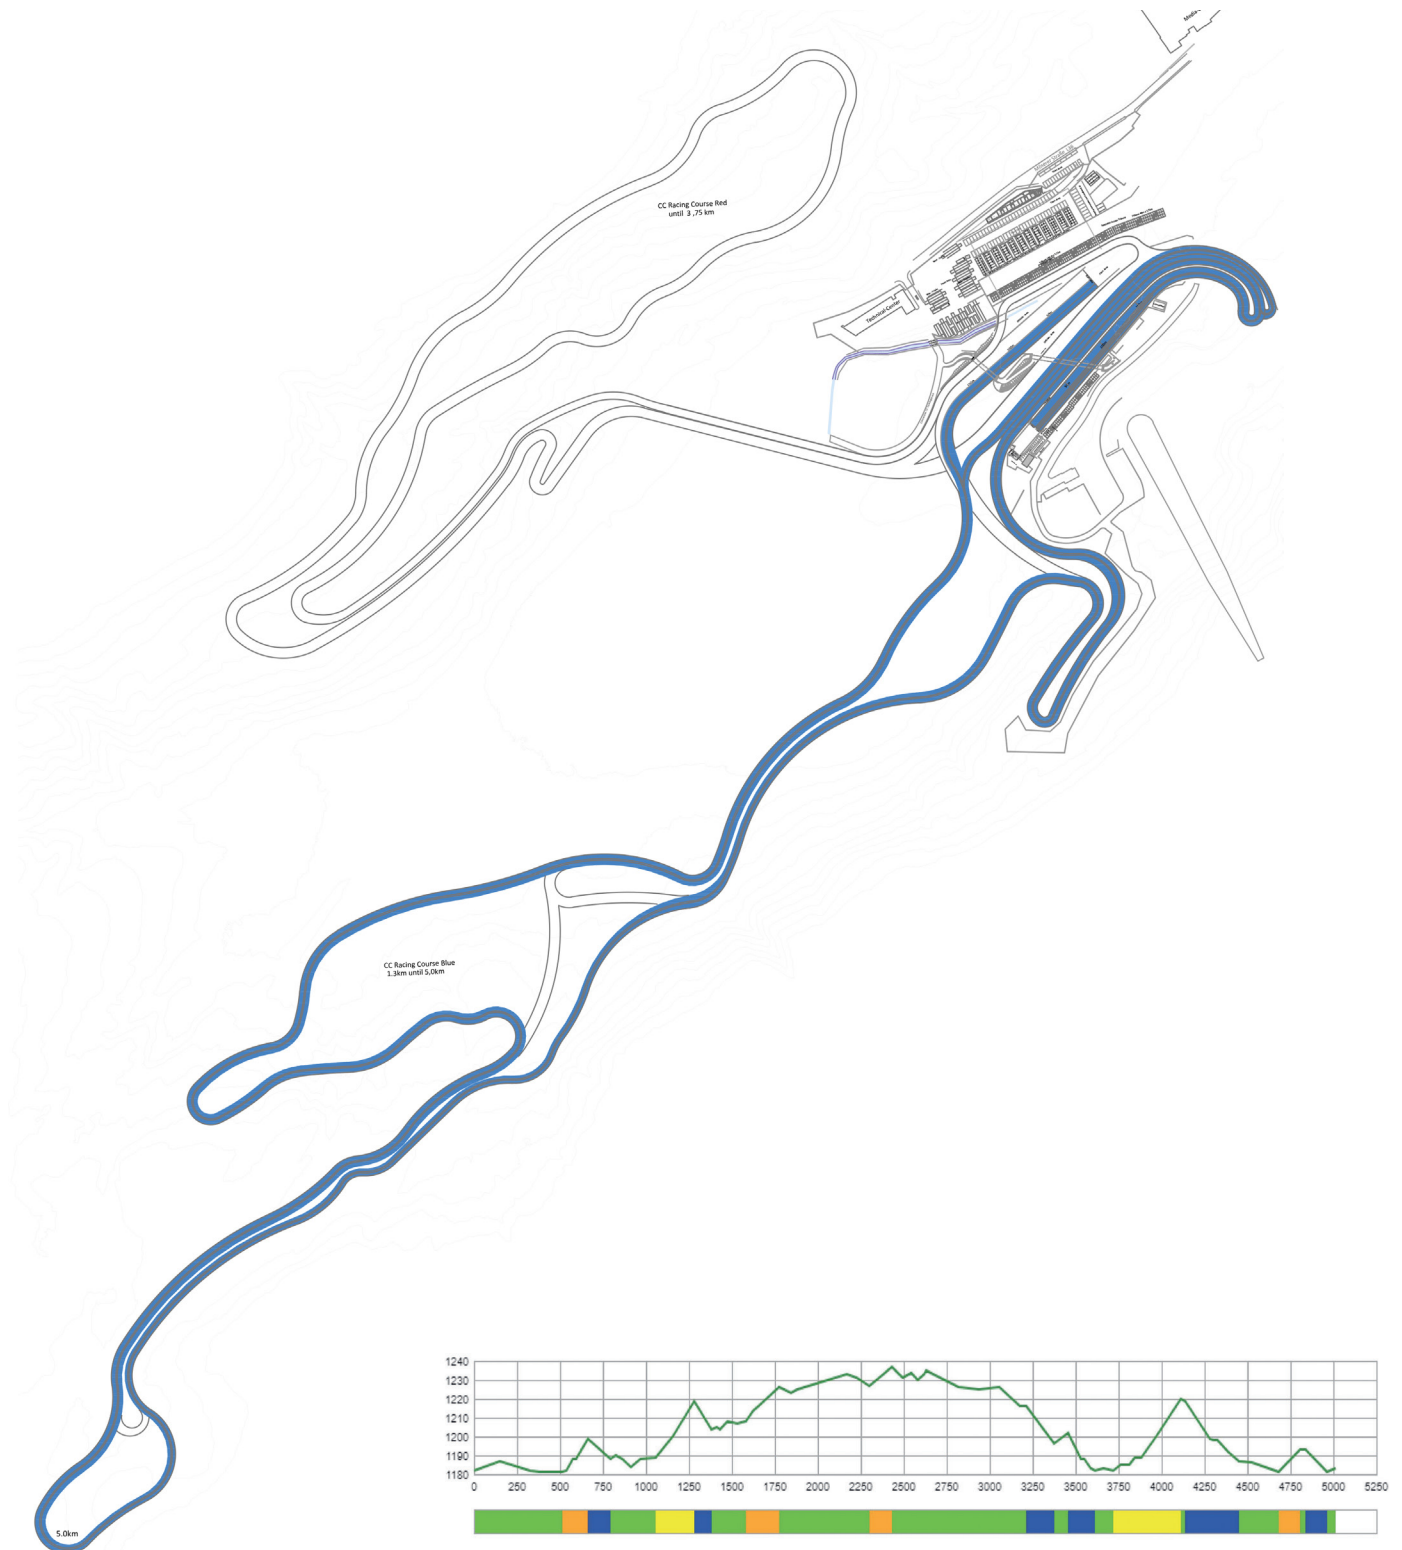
Media

CC Racing Course Red
until 3 ,75 km

Technical Center

CC Racing Course Blue
1.3km until 5,0km

5.0km

1240
1230
1220
1210
1200
1190
1180

0 250 500 750 1000 1250 1500 1750 2000 2250 2500 2750 3000 3250 3500 3750 4000 4250 4500 4750 5000 5250